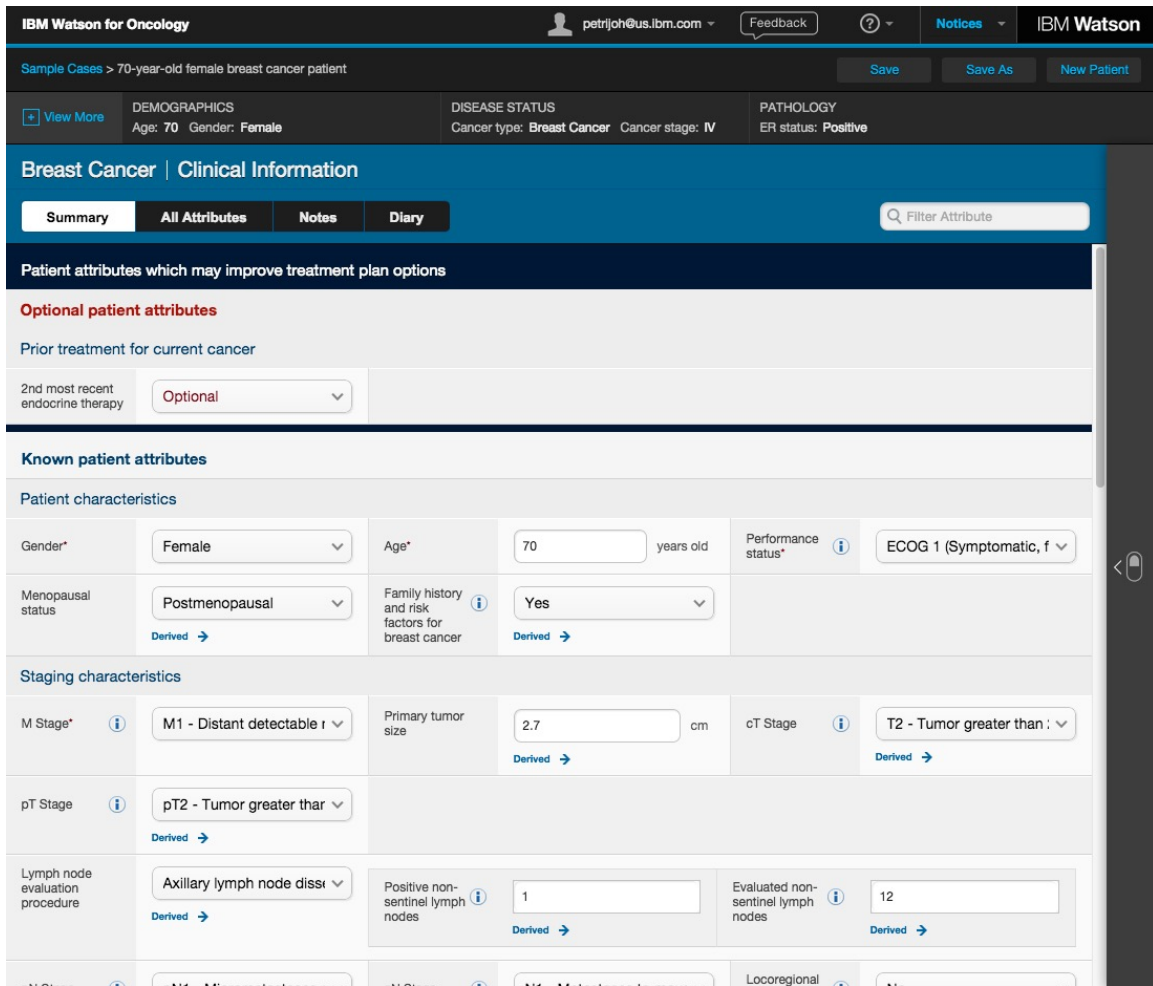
IBM Watson for Oncology

petrijoh@us.ibm.com

Feedback

Notices

IBM Watson

Sample Cases > 70-year-old female breast cancer patient

Save

Save As

New Patient

View More

DEMOGRAPHICS
Age: 70 Gender: Female

DISEASE STATUS
Cancer type: Breast Cancer Cancer stage: IV

PATHOLOGY
ER status: Positive

Breast Cancer | Clinical Information

Summary

All Attributes

Notes

Diary

Filter Attribute

Patient attributes which may improve treatment plan options

Optional patient attributes

Prior treatment for current cancer

| 2nd most recent endocrine therapy | Optional |
|---|---|

Known patient attributes

Patient characteristics

| Gender* | Female | Age* | 70 years old | Performance status* | ECOG 1 (Symptomatic, f |
|---|---|---|---|---|---|
| Menopausal status | Postmenopausal Derived | Family history and risk factors for breast cancer | Yes Derived | | |

Staging characteristics

| M Stage* | M1 - Distant detectable r | Primary tumor size | 2.7 cm Derived | cT Stage | T2 - Tumor greater than : Derived |
|---|---|---|---|---|---|
| pT Stage | pT2 - Tumor greater thar Derived | | | | |
| Lymph node evaluation procedure | Axillary lymph node disse Derived | Positive non-sentinel lymph nodes | 1 Derived | Evaluated non-sentinel lymph nodes | 12 Derived |

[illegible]

Locoregional

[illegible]